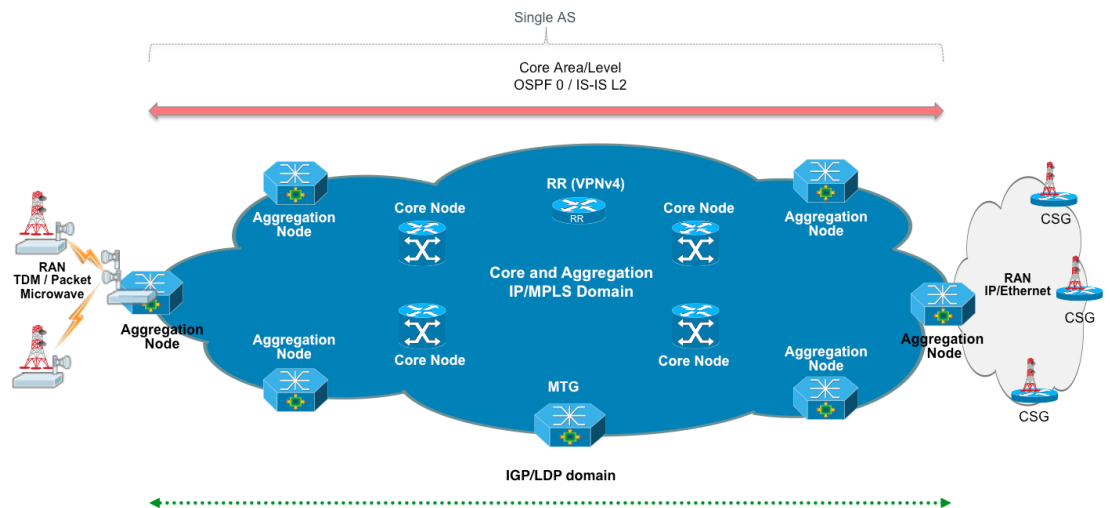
Single AS

Core Area/Level
OSPF 0 / IS-IS L2

RAN
TDM / Packet
Microwave

Aggregation Node

Aggregation Node

Core Node

RR (VPNv4)

RR

Core Node

Aggregation Node

CSG

RAN
IP/Ethernet

CSG

Core and Aggregation
IP/MPLS Domain

Aggregation Node

Aggregation Node

Core Node

Core Node

Aggregation Node

Aggregation Node

CSG

MTG

IGP/LDP domain